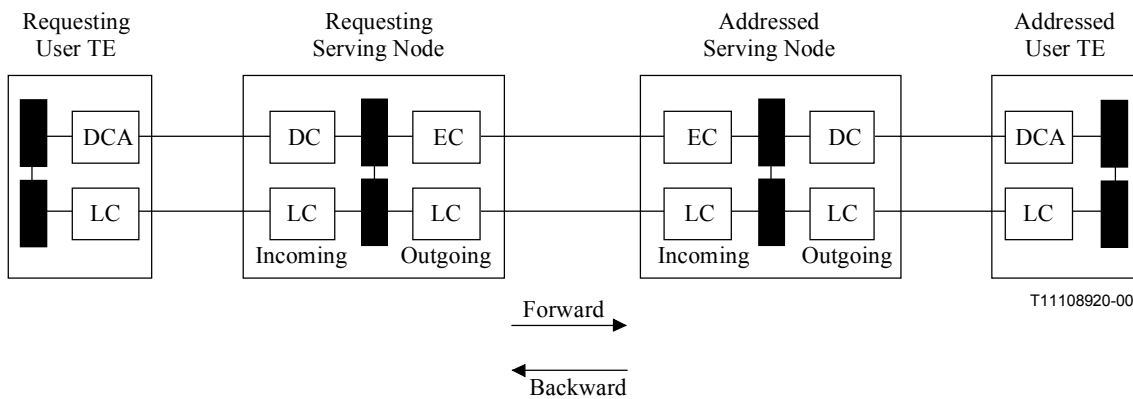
Requesting User TE

DCA

LC

Requesting Serving Node

DC

EC

LC

LC

Incoming

Outgoing

Addressed Serving Node

EC

DC

LC

LC

Incoming

Outgoing

Addressed User TE

DCA

LC

Forward

Backward

T11108920-00